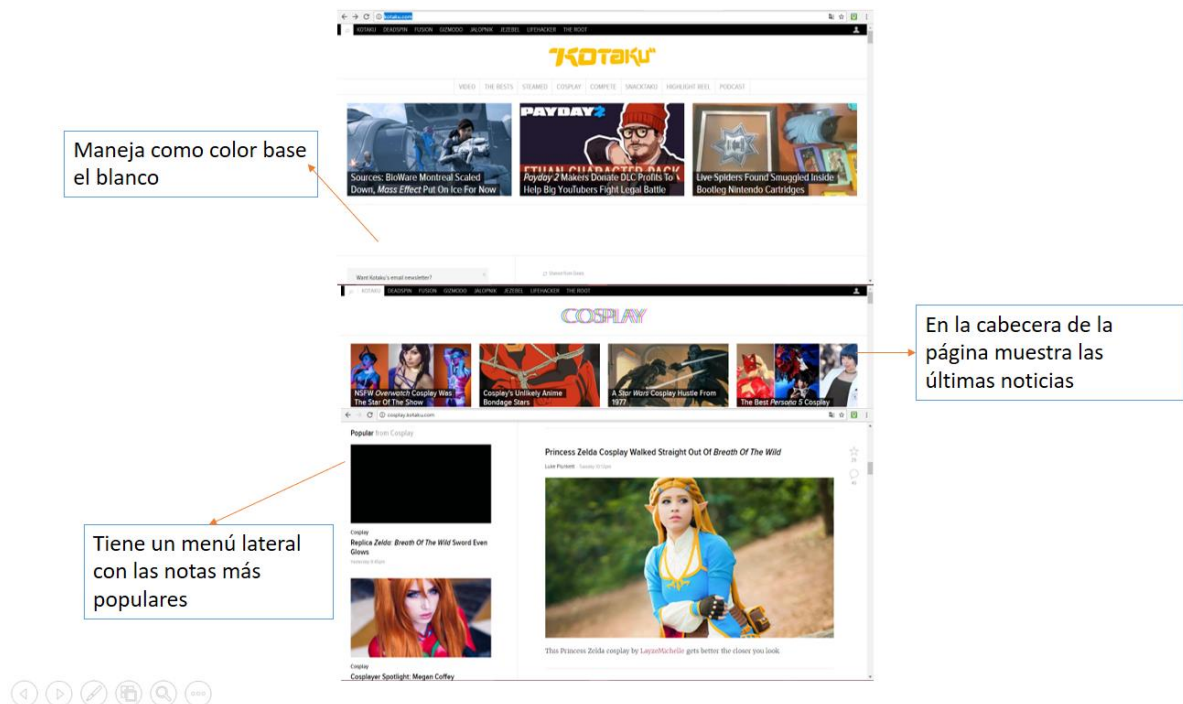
kotaku.com

KOTAKU DEADSPIN FUSION GIZMODO JALOPNIK JEZEBEL LIFEHACKER THE ROOT

KOTAKU

VIDEO THE RESTS STEAMED COSPLAY COMPETE SNACKTAKU HIGHLIGHT REEL PODCAST

Sources: BioWare Montreal Scaled Down, *Mass Effect* Put On Ice For Now

PAYDAY 2

*Payday 2* Makers Donate DLC Profits To Help Big YouTubers Fight Legal Battle

Live Spiders Found Smuggled Inside Bootleg Nintendo Cartridges

Want Kotaku's email newsletter?

Maneja como color base el blanco

KOTAKU DEADSPIN FUSION GIZMODO JALOPNIK JEZEBEL LIFEHACKER THE ROOT

COSPLAY

NSFW *Overwatch* Cosplay Was The Star Of The Show

Cosplay's Unlikely Anime Bondage Stars

A *Star Wars* Cosplay Hustle From 1977

The Best *Persona 5* Cosplay

En la cabecera de la página muestra las últimas noticias

cosplay.kotaku.com

Popular from Cosplay

Cosplay
Replica *Zelda: Breath Of The Wild* Sword Even Glows

Cosplay
Cosplayer Spotlight: Megan Coffey

Princess Zelda Cosplay Walked Straight Out Of *Breath Of The Wild*

Luke Plunkett

This Princess Zelda cosplay by LayzeMichelle gets better the closer you look

Tiene un menú lateral con las notas más populares